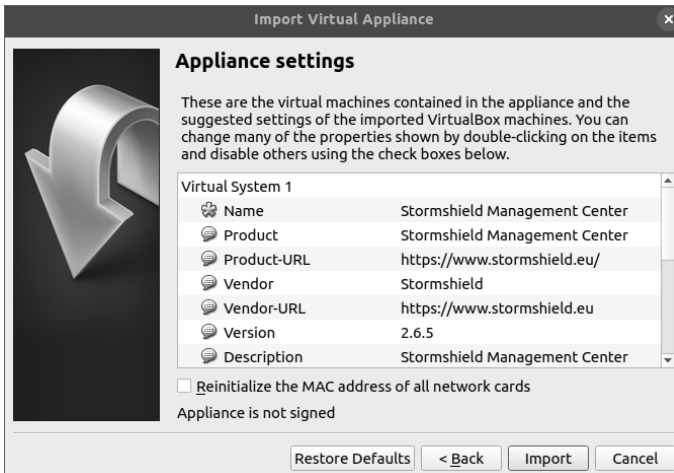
Import Virtual Appliance

Appliance settings

These are the virtual machines contained in the appliance and the suggested settings of the imported VirtualBox machines. You can change many of the properties shown by double-clicking on the items and disable others using the check boxes below.

| Virtual System 1 | |
|---|---|
| Name | Stormshield Management Center |
| Product | Stormshield Management Center |
| Product-URL | https://www.stormshield.eu/ |
| Vendor | Stormshield |
| Vendor-URL | https://www.stormshield.eu |
| Version | 2.6.5 |
| Description | Stormshield Management Center |

Reinitialize the MAC address of all network cards

Appliance is not signed

Restore Defaults  < Back  Import  Cancel